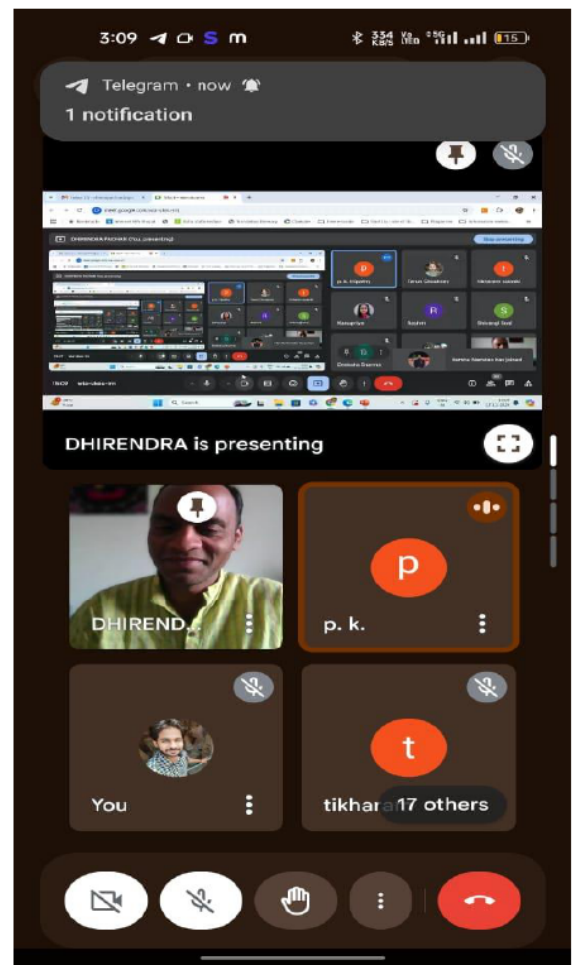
3:09 S m

334 KB/S

15

Telegram • now

1 notification

DHIRENDRA PACHAR (You, presenting)

Stop presenting

p. k. Hijarika

Tarun Dewangan

tikharam sahu

Ranupriya

Rashmi

Shivangi Soni

Gunjan Sawariya

DHIRENDRA is presenting

DHIREND...

p. k.

p

You

t

tikhara

17 others